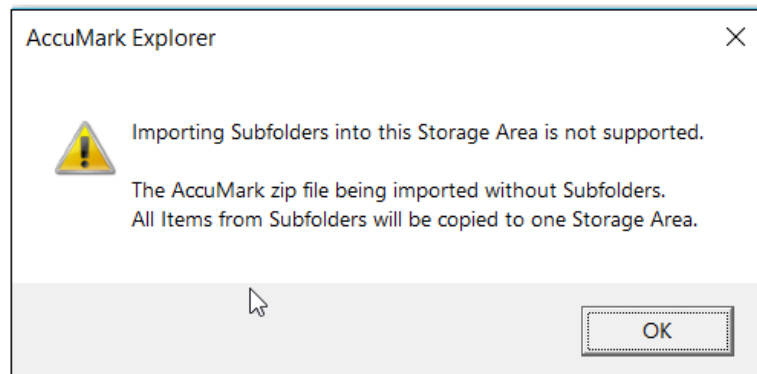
AccuMark Explorer

Importing Subfolders into this Storage Area is not supported.

The AccuMark zip file being imported without Subfolders.
All Items from Subfolders will be copied to one Storage Area.

OK